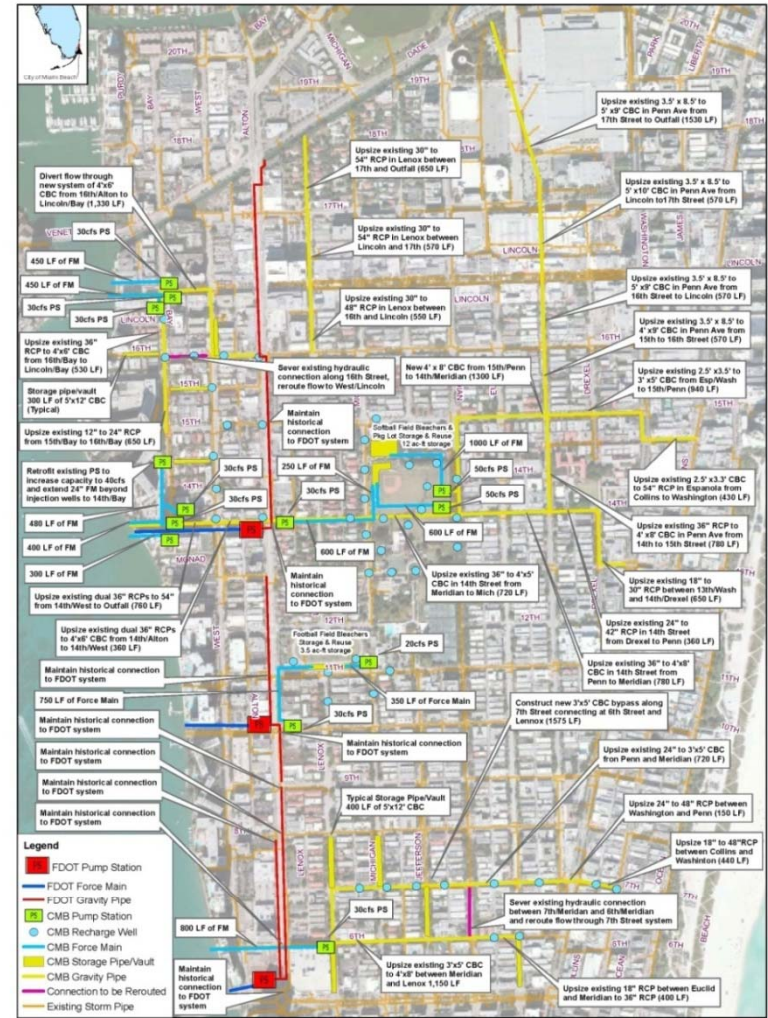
City of Miami Beach

20TH
19TH
18TH
17TH
LINCOLN
16TH
15TH
14TH
12TH
11TH
10TH
9TH
7TH
6TH
5TH
PURDY
BAY
WEST
ALTON
MICHIGAN
LENOX
MERIDIAN
JEFFERSON
PENN
DREXEL
WASHINGTON
JAMES
COLLINS
OCEAN
EUCLID
DADE
PARK
LIBERTY
VENETIAN
MONAD

Divert flow through new system of 4'x6' CBC from 16th/Alton to Lincoln/Bay (1,330 LF)

30cfs PS

450 LF of FM

450 LF of FM

30cfs PS

30cfs PS

Upsize existing 36" RCP to 4'x6' CBC from 16th/Bay to Lincoln/Bay (530 LF)

Storage pipe/vault 300 LF of 5'x12' CBC (Typical)

Upsize existing 12" to 24" RCP from 15th/Bay to 16th/Bay (650 LF)

Retrofit existing PS to increase capacity to 40cfs and extend 24" FM beyond injection wells to 14th/Bay

30cfs PS

30cfs PS

480 LF of FM

400 LF of FM

300 LF of FM

Upsize existing dual 36" RCPs to 54" from 14th/West to Outfall (760 LF)

Upsize existing dual 36" RCPs to 4'x6' CBC from 14th/Alton to 14th/West (360 LF)

Maintain historical connection to FDOT system

750 LF of Force Main

Maintain historical connection to FDOT system

Maintain historical connection to FDOT system

Maintain historical connection to FDOT system

Upsize existing 30" to 54" RCP in Lenox between 17th and Outfall (650 LF)

Upsize existing 30" to 54" RCP in Lenox between Lincoln and 17th (570 LF)

Upsize existing 30" to 48" RCP in Lenox between 16th and Lincoln (550 LF)

Sever existing hydraulic connection along 16th Street, reroute flow to West/Lincoln

Maintain historical connection to FDOT system

250 LF of FM

30cfs PS

600 LF of FM

Maintain historical connection to FDOT system

Softball Field Bleachers & Pig Lot Storage & Reuse 12 ac-ft storage

1000 LF of FM

50cfs PS

50cfs PS

600 LF of FM

Upsize existing 36" to 4'x5' CBC in 14th Street from Meridian to Mich (720 LF)

Football Field Bleachers Storage & Reuse 3.5 ac-ft storage

20cfs PS

350 LF of Force Main

30cfs PS

Maintain historical connection to FDOT system

Typical Storage Pipe/Vault 400 LF of 5'x12' CBC

New 4' x 8' CBC from 15th/Penn to 14th/Meridian (1300 LF)

Upsize existing 3.5' x 8.5' to 5' x9' CBC in Penn Ave from 17th Street to Outfall (1530 LF)

Upsize existing 3.5' x 8.5' to 5' x10' CBC in Penn Ave from Lincoln to17th Street (570 LF)

Upsize existing 3.5' x 8.5' to 5' x9' CBC in Penn Ave from 16th Street to Lincoln (570 LF)

Upsize existing 3.5' x 8.5' to 4' x9' CBC in Penn Ave from 15th to 16th Street (570 LF)

Upsize existing 2.5' x3.5' to 3' x5' CBC from Esp/Wash to 15th/Penn (840 LF)

Upsize existing 2.5' x3.3' CBC to 54" RCP in Espanola from Collins to Washington (430 LF)

Upsize existing 36" RCP to 4' x8' CBC in Penn Ave from 14th to 15th Street (780 LF)

Upsize existing 18" to 30" RCP between 13th/Wash and 14th/Drexel (650 LF)

Upsize existing 24" to 42" RCP in 14th Street from Drexel to Penn (360 LF)

Upsize existing 36" to 4'x8' CBC in 14th Street from Penn to Meridian (780 LF)

Construct new 3'x5' CBC bypass along 7th Street connecting at 6th Street and Lennox (1575 LF)

Upsize existing 24" to 3'x5' CBC from Penn and Meridian (720 LF)

Upsize 24" to 48" RCP between Washington and Penn (150 LF)

Upsize 18" to 48"RCP between Collins and Washinton (440 LF)

Sever existing hydraulic connection between 7th/Meridan and 6th/Meridian and reroute flow through 7th Street system

30cfs PS

800 LF of FM

Maintain historical connection to FDOT system

Upsize existing 3'x5' CBC to 4'x8' CBC between Meridian and Lenox 1,150 LF

Upsize existing 18" RCP between Euclid and Meridian to 36" RCP (400 LF)

Legend
FDOT Pump Station
FDOT Force Main
FDOT Gravity Pipe
CMB Pump Station
CMB Recharge Well
CMB Force Main
CMB Storage Pipe/Vault
CMB Gravity Pipe
Connection to be Rerouted
Existing Storm Pipe